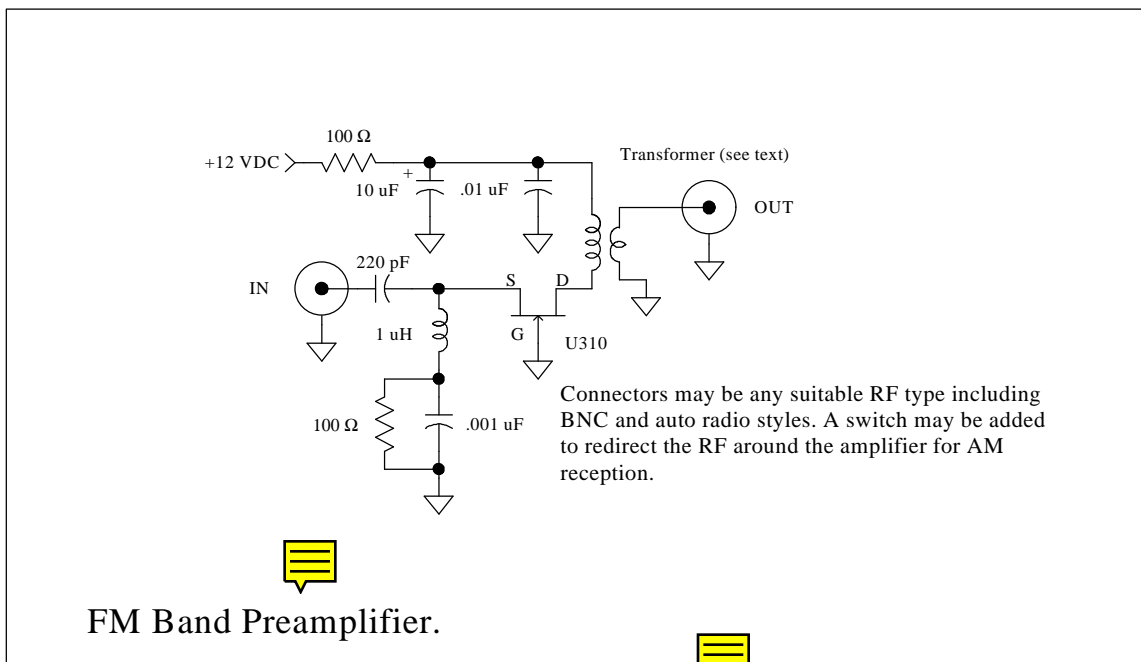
100 Ω

+12 VDC

+

10 uF

.01 uF

Transformer (see text)

OUT

IN

220 pF

S

D

G

U310

1 uH

100 Ω

.001 uF

Connectors may be any suitable RF type including BNC and auto radio styles. A switch may be added to redirect the RF around the amplifier for AM reception.

FM Band Preamplifier.